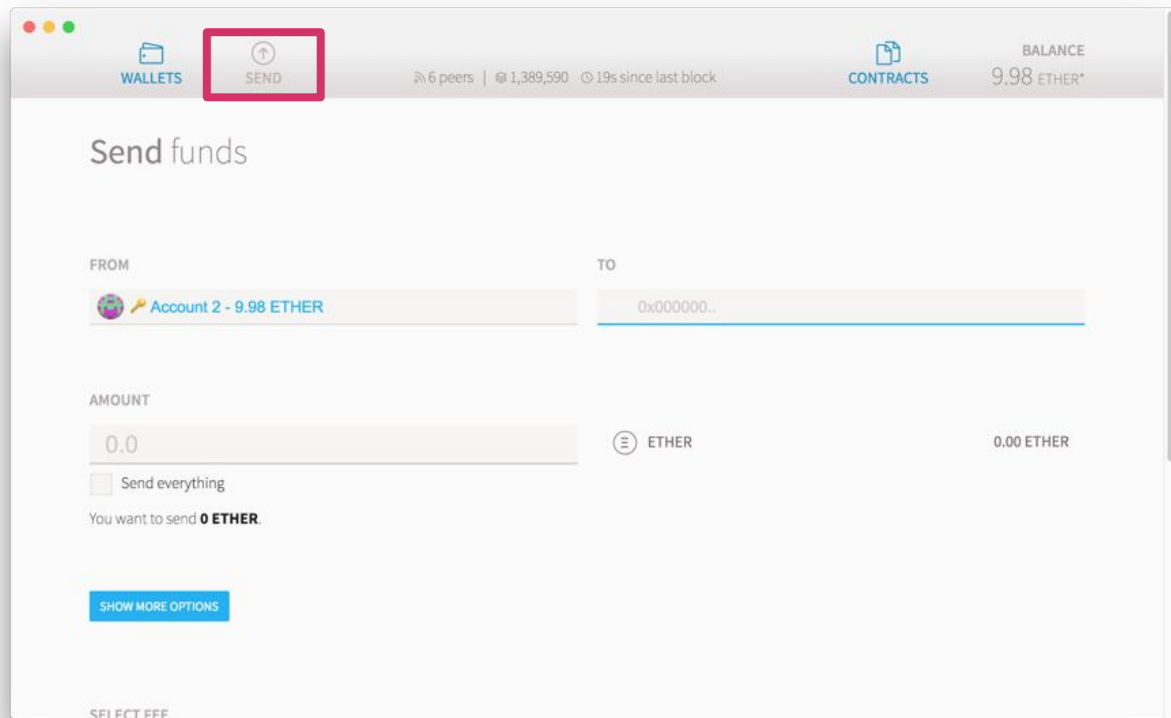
WALLETS SEND 6 peers | 1,389,590 19s since last block CONTRACTS BALANCE 9.98 ETHER*

Send funds

FROM

Account 2 - 9.98 ETHER

TO

0x000000..

AMOUNT

0.0

ETHER

0.00 ETHER

Send everything

You want to send **0 ETHER**.

SHOW MORE OPTIONS

SELECT FEE